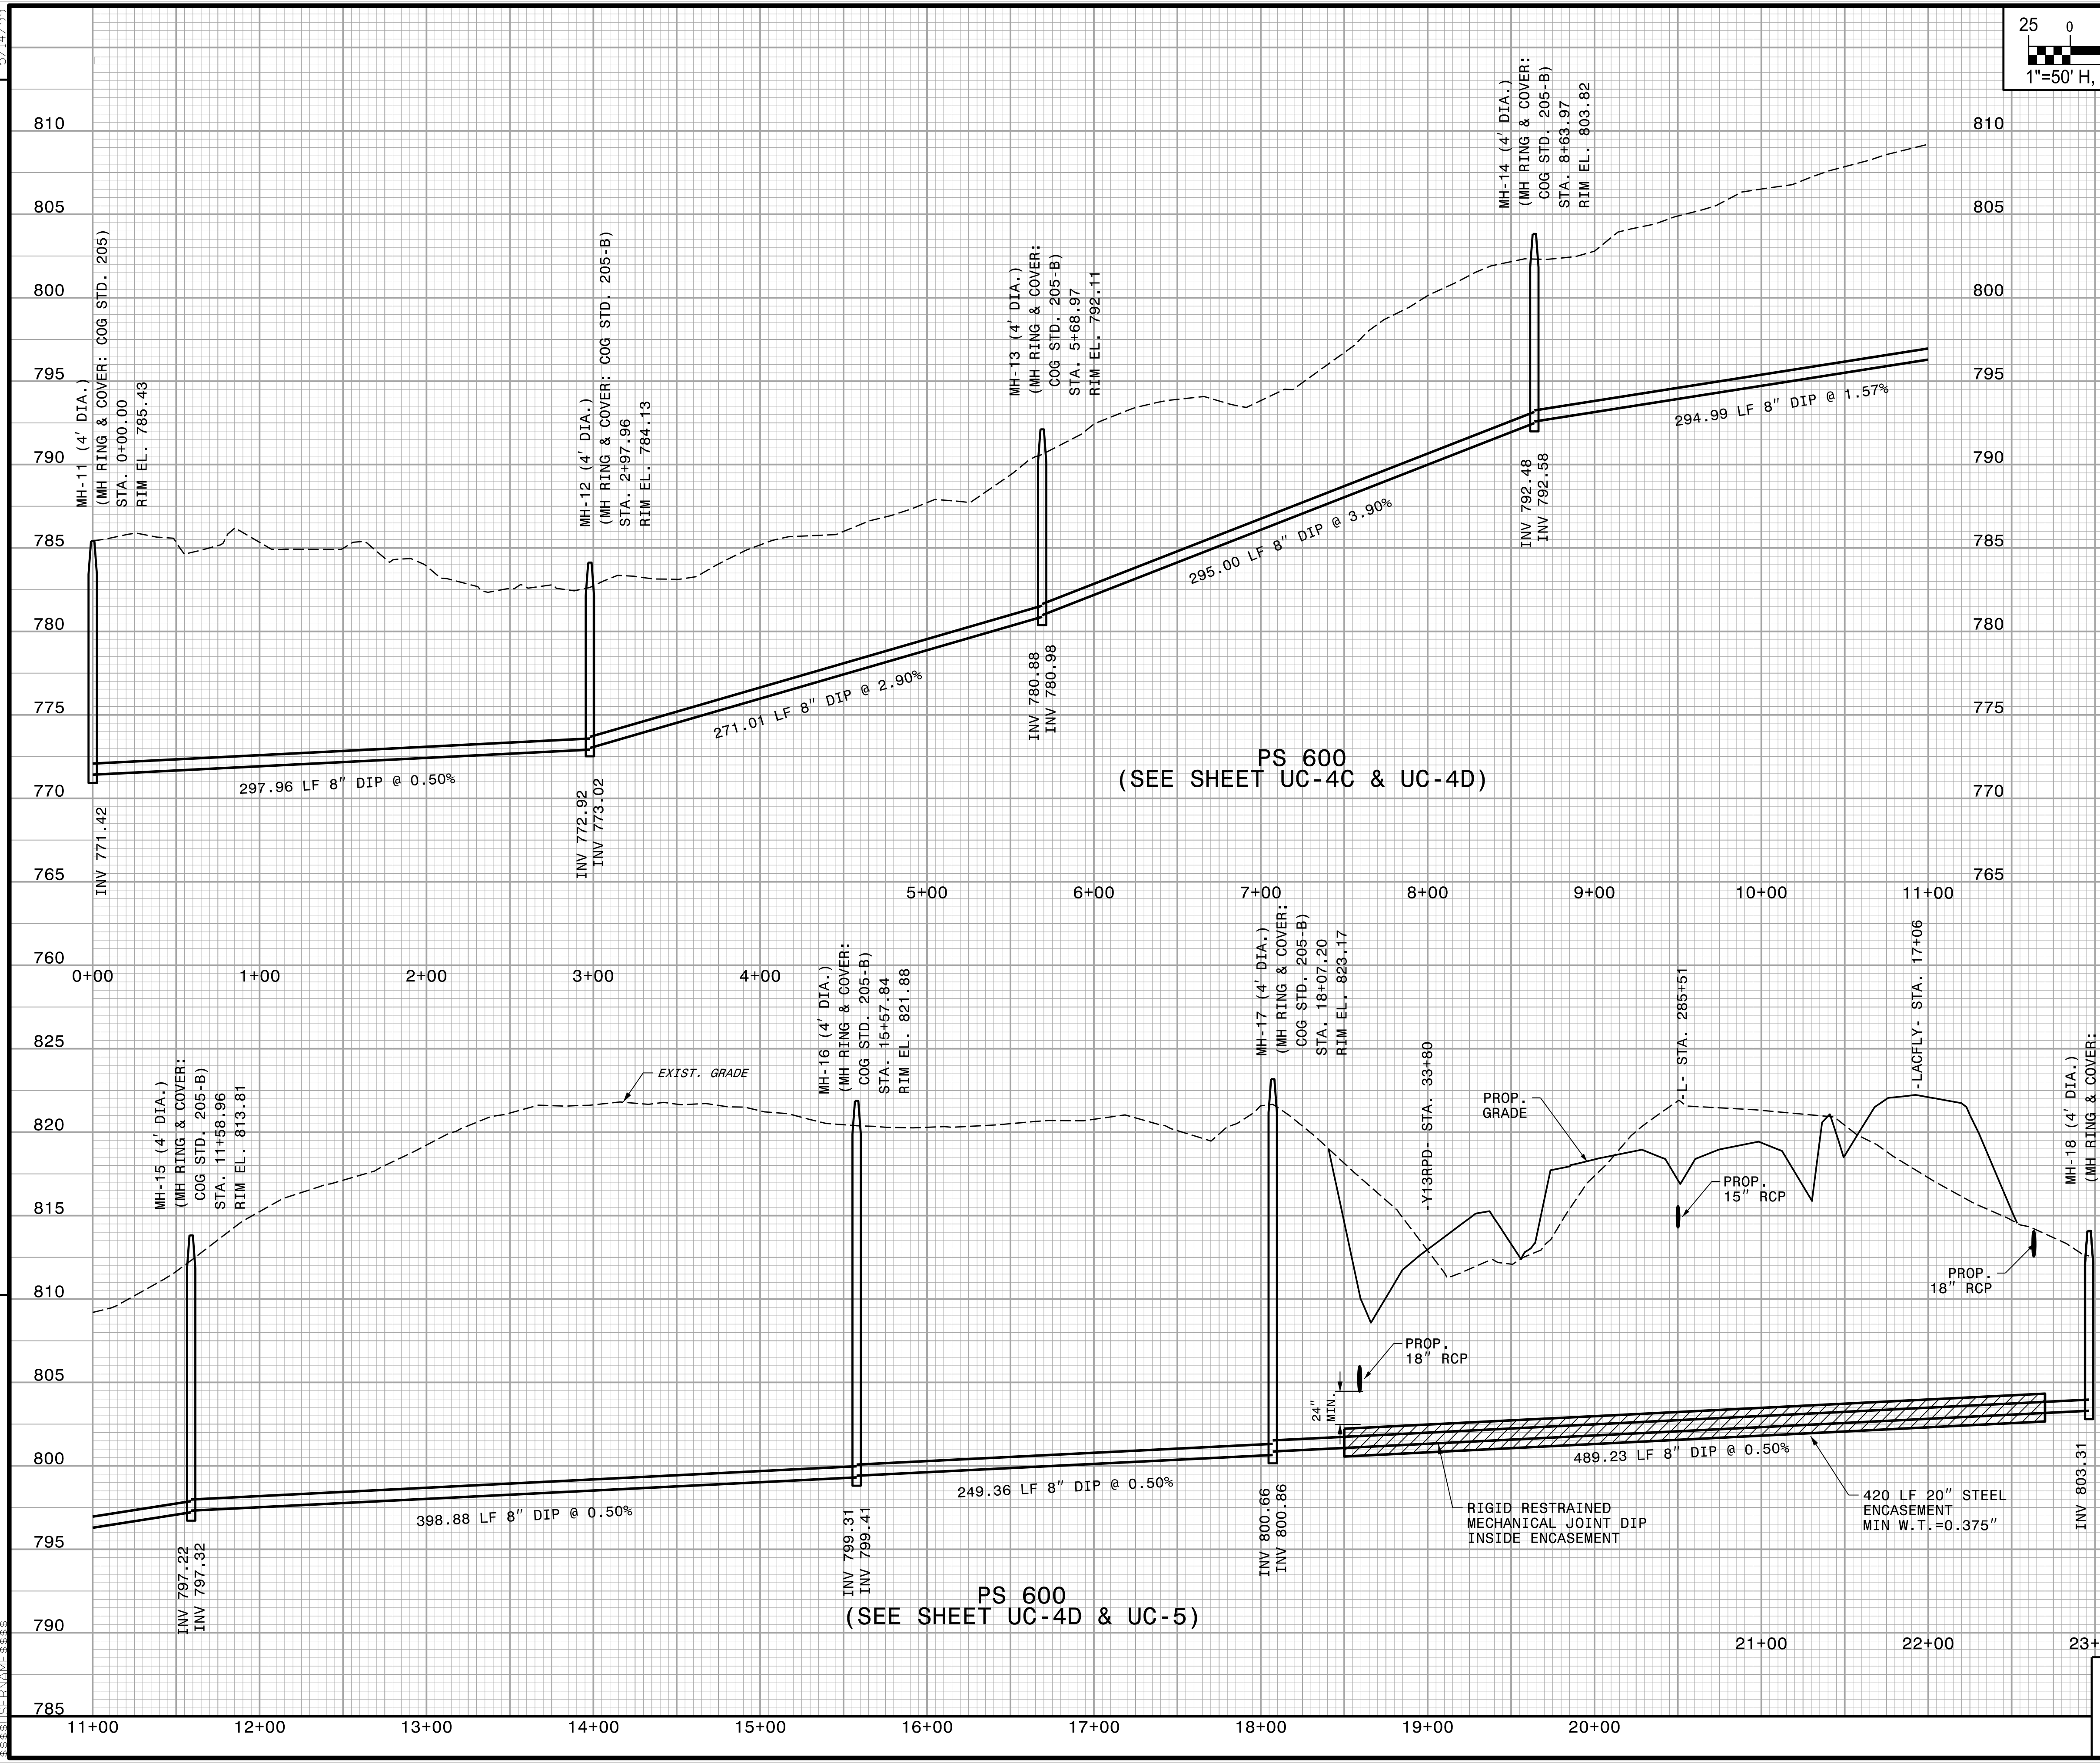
25 0
1"=50' H,

810
805
800
795
790
785
780
775
770
765
760

MH-11 (4' DIA.)
(MH RING & COVER: COG STD. 205)
STA. 0+00.00
RIM EL. 785.43

MH-12 (4' DIA.)
(MH RING & COVER: COG STD. 205-B)
STA. 2+97.96
RIM EL. 784.13

MH-13 (4' DIA.)
(MH RING & COVER:
COG STD. 205-B)
STA. 5+68.97
RIM EL. 792.11

MH-14 (4' DIA.)
(MH RING & COVER:
COG STD. 205-B)
STA. 8+63.97
RIM EL. 803.82

294.99 LF 8" DIP @ 1.57%
INV 792.48
INV 792.58
295.00 LF 8" DIP @ 3.90%
INV 780.88
INV 780.98
271.01 LF 8" DIP @ 2.90%
297.96 LF 8" DIP @ 0.50%
INV 771.42
INV 772.92
INV 773.02

PS 600
(SEE SHEET UC-4C & UC-4D)

0+00 1+00 2+00 3+00 4+00 5+00 6+00 7+00 8+00 9+00 10+00 11+00

825
820
815
810
805
800
795
790
785

MH-15 (4' DIA.)
(MH RING & COVER:
COG STD. 205-B)
STA. 11+58.96
RIM EL. 813.81

EXIST. GRADE

MH-16 (4' DIA.)
(MH RING & COVER:
COG STD. 205-B)
STA. 15+57.84
RIM EL. 821.88

MH-17 (4' DIA.)
(MH RING & COVER:
COG STD. 205-B)
STA. 18+07.20
RIM EL. 823.17

-Y13RPD- STA. 33+80
PROP. GRADE
-L- STA. 285+51
-LACFLY- STA. 17+06
PROP. 15" RCP
PROP. 18" RCP
MH-18 (4' DIA.)
(MH RING & COVER:
PROP. 18" RCP
24" MIN.
489.23 LF 8" DIP @ 0.50%
249.36 LF 8" DIP @ 0.50%
398.88 LF 8" DIP @ 0.50%
RIGID RESTRAINED MECHANICAL JOINT DIP INSIDE ENCASEMENT
420 LF 20" STEEL ENCASEMENT MIN W.T.=0.375"
INV 797.22
INV 797.32
INV 799.31
INV 799.41
INV 800.66
INV 800.86
INV 803.31

PS 600
(SEE SHEET UC-4D & UC-5)

11+00 12+00 13+00 14+00 15+00 16+00 17+00 18+00 19+00 20+00 21+00 22+00 23+